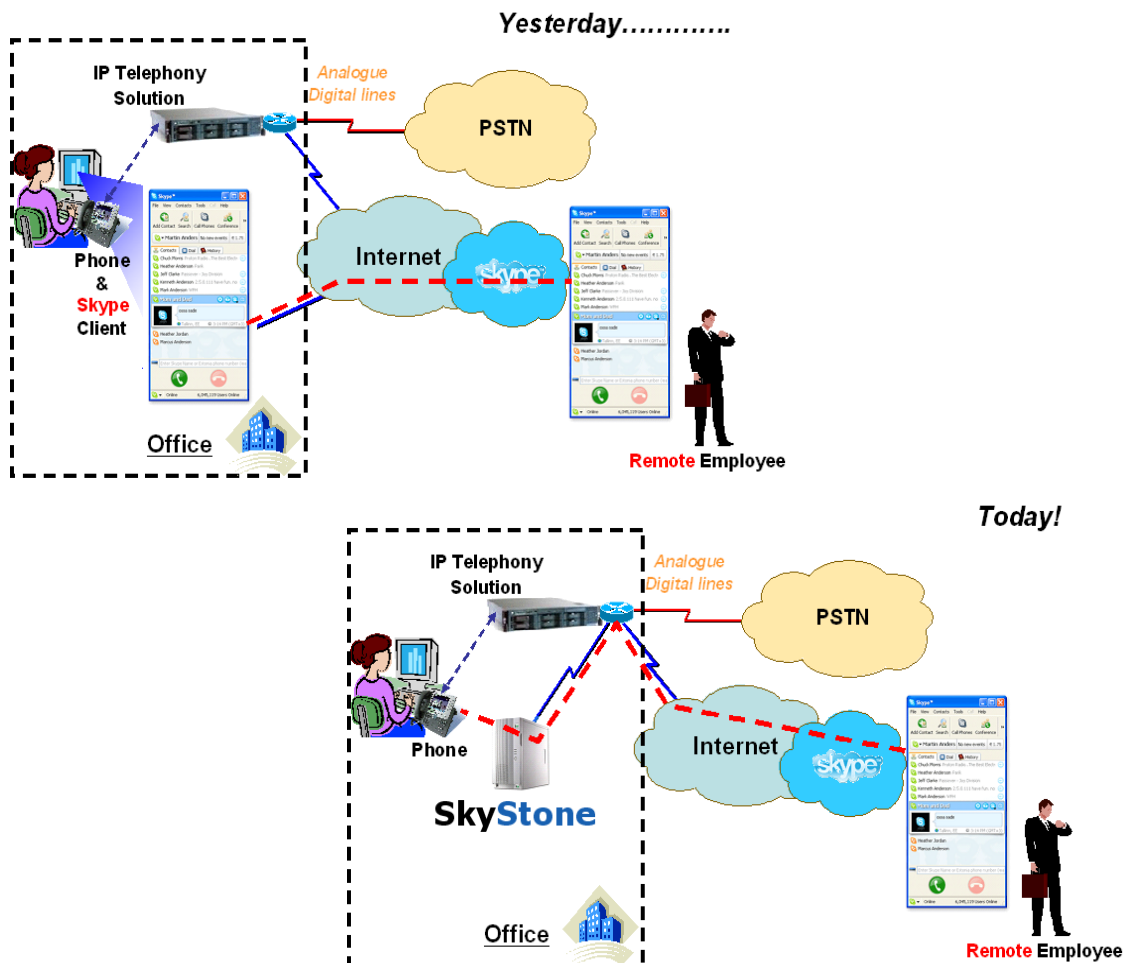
Yesterday…………

IP Telephony Solution

Analogue Digital lines

PSTN

Internet

skype

Phone & Skype Client

Office

Remote Employee

Today!

IP Telephony Solution

Analogue Digital lines

PSTN

Internet

skype

Phone

SkyStone

Office

Remote Employee